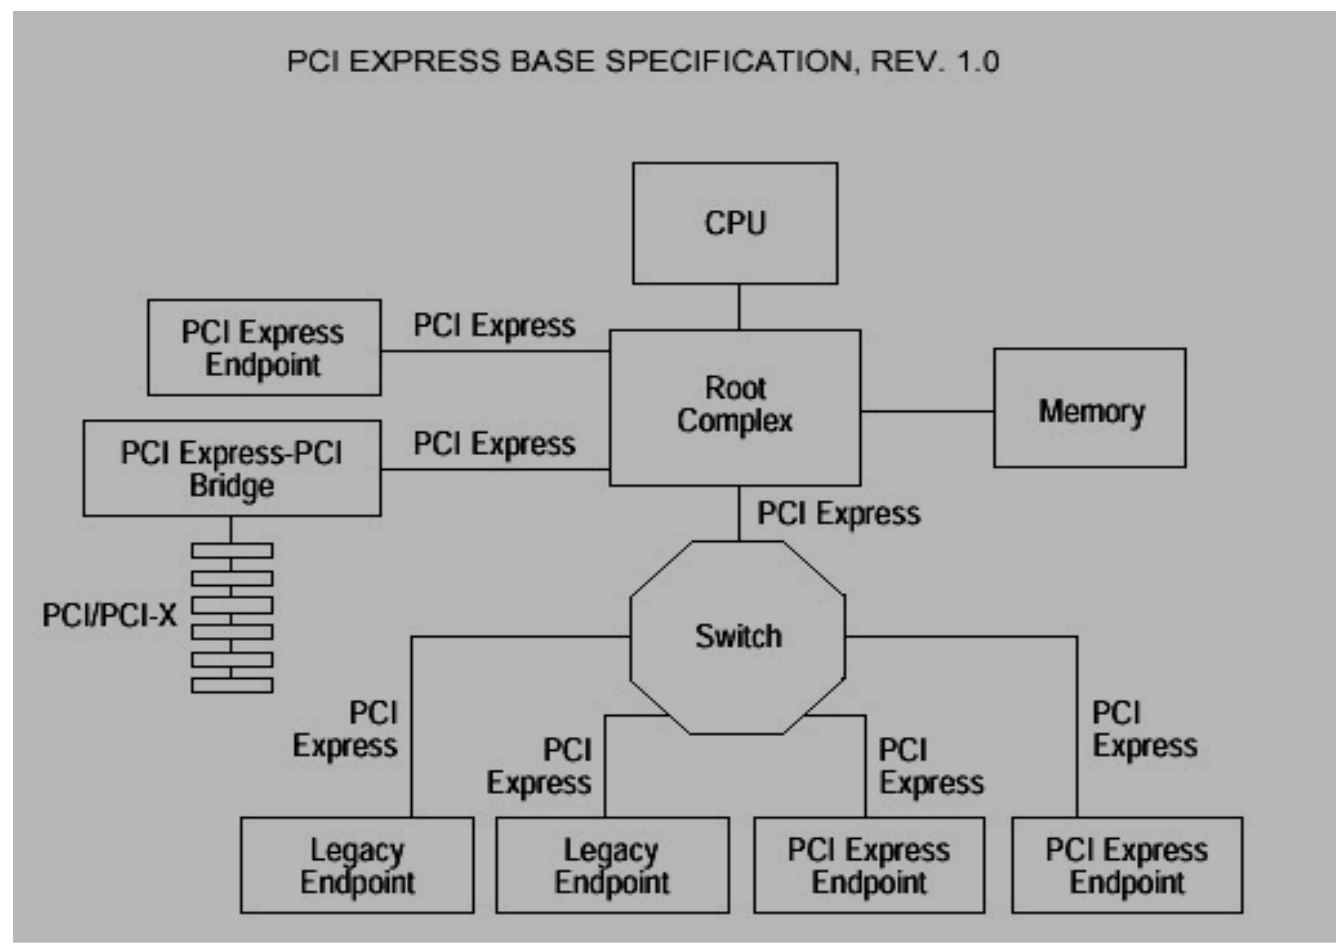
PCI EXPRESS BASE SPECIFICATION, REV. 1.0

CPU

PCI Express Endpoint

PCI Express

Root Complex

Memory

PCI Express-PCI Bridge

PCI Express

PCI Express

PCI/PCI-X

Switch

PCI Express

PCI Express

PCI Express

PCI Express

Legacy Endpoint

Legacy Endpoint

PCI Express Endpoint

PCI Express Endpoint